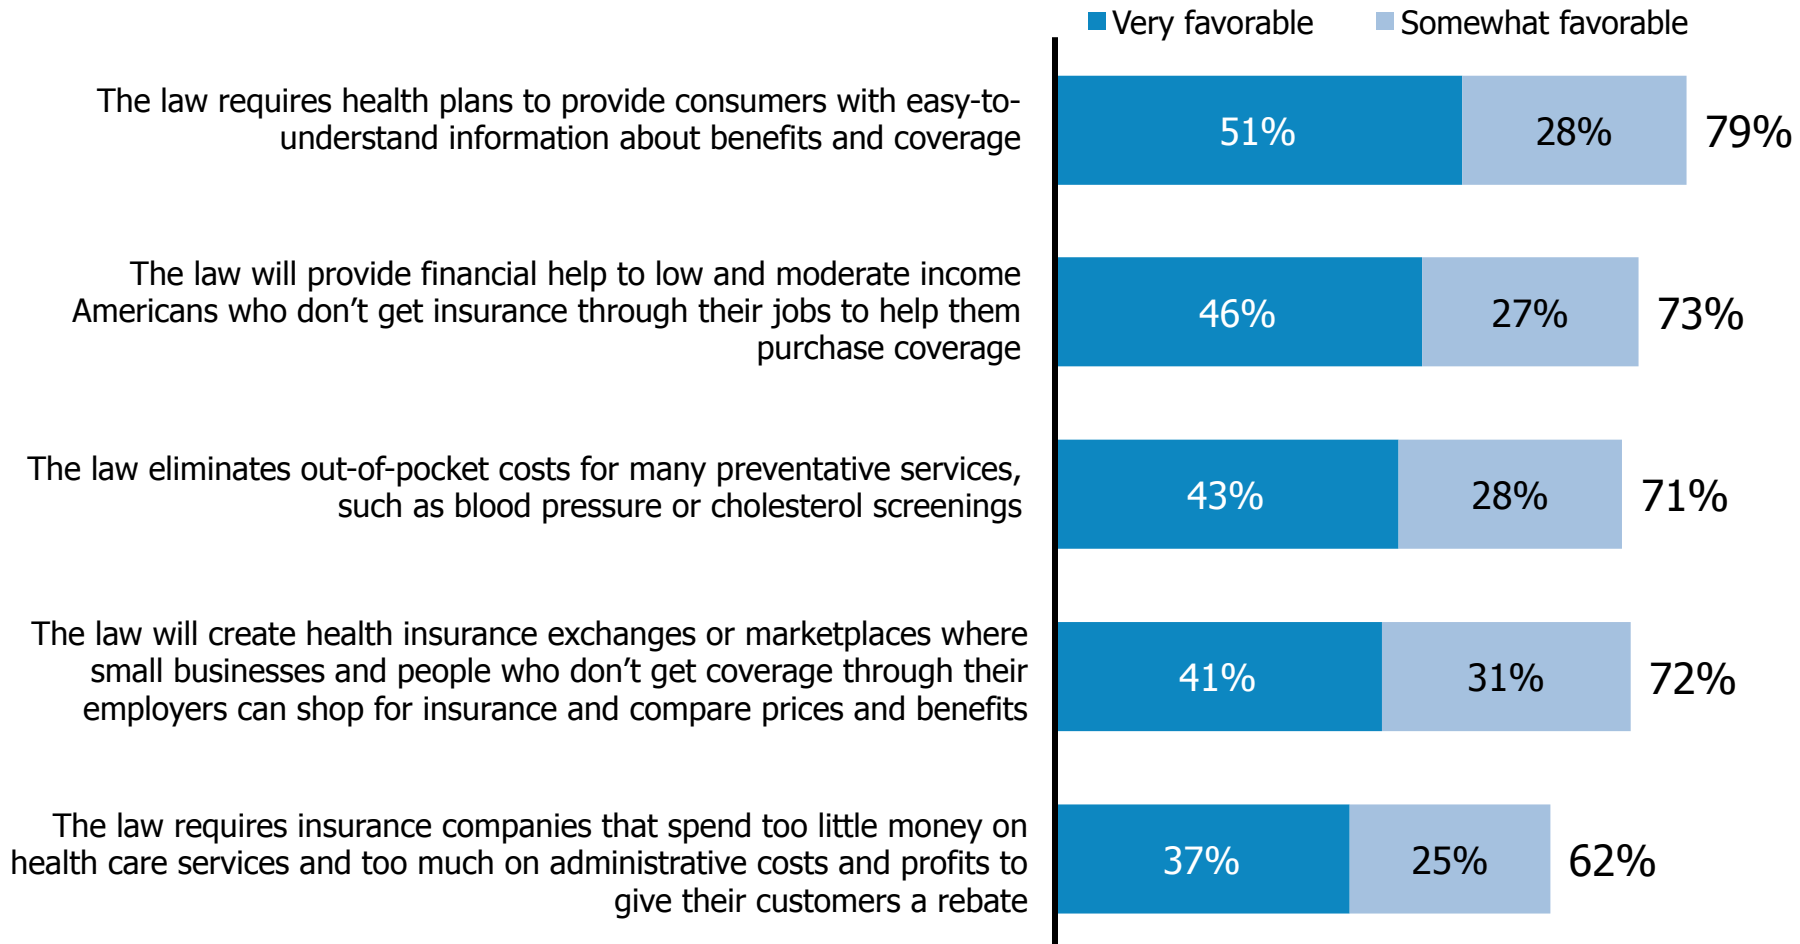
Very favorable Somewhat favorable

The law requires health plans to provide consumers with easy-to-understand information about benefits and coverage
51% 28% 79%

The law will provide financial help to low and moderate income Americans who don’t get insurance through their jobs to help them purchase coverage
46% 27% 73%

The law eliminates out-of-pocket costs for many preventative services, such as blood pressure or cholesterol screenings
43% 28% 71%

The law will create health insurance exchanges or marketplaces where small businesses and people who don’t get coverage through their employers can shop for insurance and compare prices and benefits
41% 31% 72%

The law requires insurance companies that spend too little money on health care services and too much on administrative costs and profits to give their customers a rebate
37% 25% 62%